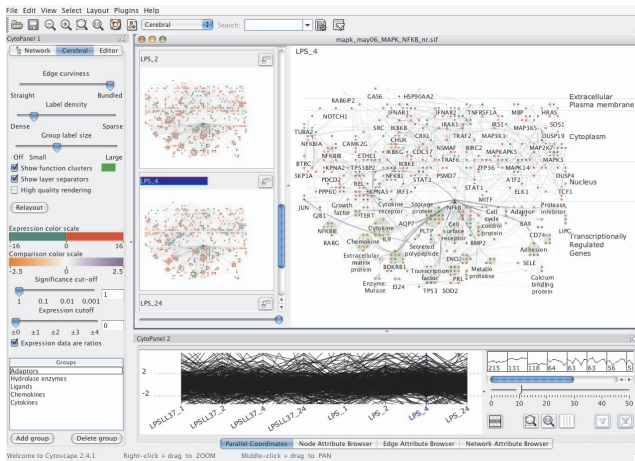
File Edit View Select Layout Plugins Help

Cerebral Search:

CytoPanel 1

Network Cerebral Editor

Edge curviness

Straight Bundled

Label density

Dense Sparse

Group label size

Off Small Large

Show function clusters

Show layer separators

High quality rendering

Relayout

Expression color scale

-16 0 16

Comparison color scale

-2.5 0 2.5

Significance cut-off

1 0.1 0.01 0.001 1

Expression cutoff

±0 ±1 ±2 ±3 ±4 0

Expression data are ratios

Groups

Adaptors
Hydrolase enzymes
Ligands
Chemokines
Cytokines

Add group Delete group

mapk_may06_MAPK_NFKB_nr.sif

LPS_2

LPS_4

LPS_24

LPS_4

Extracellular Plasma membrane

Cytoplasm

Nucleus

Transcriptionally Regulated Genes

RAB6IP2 GAS6 HSP90AA2 NOTCH1 TUBA2 NFKB1A BTRC SKP1A PPP6C JUN GJB1 RARG CAMK2G NFKB1B PDCD2 ETHEL1 KPNA2 TP53BP2 REL Growth factor TERT Cytokine receptor Storage protein Cell surface receptor Cell cycle control protein Adaptor Protease inhibitor Chemokine AQP7 Cytokine Extracellular matrix protein Secreted polypeptide BMP2 Transcription factor Metallo protease Adhesion Calcium binding protein Enzyme Mutase BDKRB1 EI24 TP53 SOD2 ENO2 PRL SELE BAX LPG TCF1 ELK1 ATF2 MITF STAT1 STAT2 NFKB1 IKBKE IKBKB IKBKG CDC37 TRAF6 TRAF2 IRAK1 TNFRSF1A IFNAR1 IFNAR2 SRC CHUK CRKL NSMAF BIRC2 PSMD7 ZFP36 MAPK14 MAPK5 MAP2K7 MAP3K5 MAP3K3 MAPK3 DUSP4 DUSP19 SOS1 HRAS MBP IRS1 MAP2K5 IL6 NFKB PLTP

CytoPanel 2

2
-2

LPSLL37_1 LPSLL37_2 LPSLL37_4 LPSLL37_24 LPS_1 LPS_2 LPS_4 LPS_24

215 131 118 64 63 56

0 10 20 30 40

Parallel Coordinates Node Attribute Browser Edge Attribute Browser Network Attribute Browser

Welcome to Cytoscape 2.4.1 Right-click + drag to ZOOM Middle-click + drag to PAN